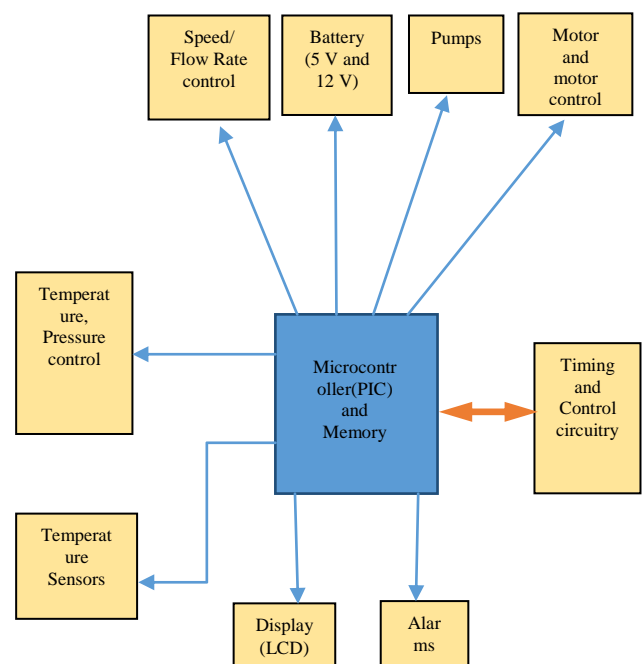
Speed/ Flow Rate control

Battery (5 V and 12 V)

Pumps

Motor and motor control

Temperat ure, Pressure control

Microcontr oller(PIC) and Memory

Timing and Control circuitry

Temperat ure Sensors

Display (LCD)

Alar ms